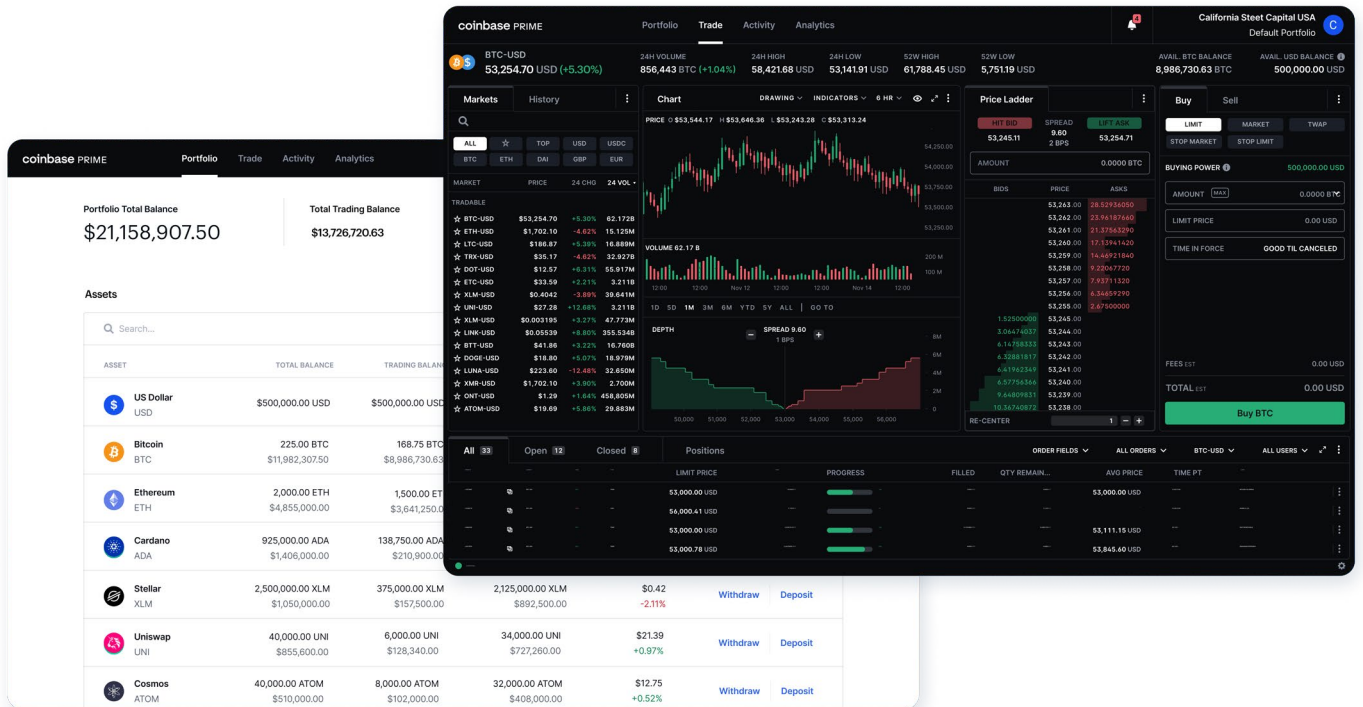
coinbase PRIME

Portfolio Trade Activity Analytics

Portfolio Total Balance
$21,158,907.50

Total Trading Balance
$13,726,720.63

Assets

Search...

| ASSET | TOTAL BALANCE | TRADING BALANCE | | | | |
|---|---|---|---|---|---|---|
| US Dollar USD | $500,000.00 USD | $500,000.00 USD | | | | |
| Bitcoin BTC | 225.00 BTC $11,982,307.50 | 168.75 BTC $8,986,730.63 | | | | |
| Ethereum ETH | 2,000.00 ETH $4,855,000.00 | 1,500.00 ETH $3,641,250.00 | | | | |
| Cardano ADA | 925,000.00 ADA $1,406,000.00 | 138,750.00 ADA $210,900.00 | | | | |
| Stellar XLM | 2,500,000.00 XLM $1,050,000.00 | 375,000.00 XLM $157,500.00 | 2,125,000.00 XLM $892,500.00 | $0.42 -2.11% | Withdraw | Deposit |
| Uniswap UNI | 40,000.00 UNI $855,600.00 | 6,000.00 UNI $128,340.00 | 34,000.00 UNI $727,260.00 | $21.39 +0.97% | Withdraw | Deposit |
| Cosmos ATOM | 40,000.00 ATOM $510,000.00 | 8,000.00 ATOM $102,000.00 | 32,000.00 ATOM $408,000.00 | $12.75 +0.52% | Withdraw | Deposit |

coinbase PRIME

Portfolio Trade Activity Analytics

4

California Steet Capital USA
Default Portfolio
C

BTC-USD
53,254.70 USD (+5.30%)

24H VOLUME 856,443 BTC (+1.04%)
24H HIGH 58,421.68 USD
24H LOW 53,141.91 USD
52W HIGH 61,788.45 USD
52W LOW 5,751.19 USD
AVAIL. BTC BALANCE 8,986,730.63 BTC
AVAIL. USD BALANCE 500,000.00 USD

Markets History

ALL ☆ TOP USD USDC
BTC ETH DAI GBP EUR

| MARKET | PRICE | 24 CHG | 24 VOL |
|---|---|---|---|
| TRADABLE | | | |
| BTC-USD | $53,254.70 | +5.30% | 62.172B |
| ETH-USD | $1,702.10 | -4.62% | 15.125M |
| LTC-USD | $186.87 | +5.39% | 16.889M |
| TRX-USD | $35.17 | -14.62% | 32.927B |
| DOT-USD | $12.57 | +6.31% | 55.917M |
| ETC-USD | $33.59 | +2.21% | 3.211B |
| XLM-USD | $0.4042 | -3.89% | 39.641M |
| UNI-USD | $27.28 | +12.68% | 3.211B |
| XLM-USD | $0.003195 | +3.27% | 47.773M |
| LINK-USD | $0.05539 | +8.80% | 355.534B |
| BTT-USD | $41.86 | +3.22% | 16.760B |
| DOGE-USD | $18.80 | +5.07% | 18.979M |
| LUNA-USD | $223.60 | -12.48% | 32.650M |
| XMR-USD | $1,702.10 | +3.90% | 2.700M |
| ONT-USD | $1.29 | +1.64% | 458.805M |
| ATOM-USD | $19.69 | +5.86% | 29.833M |

Chart DRAWING INDICATORS 6 HR

PRICE O $53,544.17 H $53,646.36 L $53,243.28 C $53,313.24

54,250.00 54,000.00 53,750.00 53,500.00 53,250.00

VOLUME 62.17 B
200 M 100 M
12:00 Nov 12 12:00 Nov 14 12:00

1D 5D 1M 3M 6M YTD 5Y ALL GO TO

DEPTH SPREAD 9.60 1 BPS
8M 6M 4M 2M 0
50,000 51,000 52,000 53,000 54,000 55,000 56,000

Price Ladder
HIT BID 53,245.11 SPREAD 9.60 2 BPS LIFT ASK 53,254.71
AMOUNT 0.0000 BTC

| BIDS | PRICE | ASKS |
|---|---|---|
| | 53,263.00 | 28.52936050 |
| | 53,262.00 | 23.96187660 |
| | 53,261.00 | 21.37563290 |
| | 53,260.00 | 17.13943420 |
| | 53,259.00 | 14.46921840 |
| | 53,258.00 | 9.22067720 |
| | 53,257.00 | 7.93711320 |
| | 53,256.00 | 6.34659290 |
| | 53,255.00 | 2.67500000 |
| 1.52500000 | 53,245.00 | |
| 3.06474037 | 53,244.00 | |
| 6.14758333 | 53,243.00 | |
| 6.32881817 | 53,242.00 | |
| 6.41962349 | 53,241.00 | |
| 6.57756366 | 53,240.00 | |
| 6.94809831 | 53,239.00 | |
| 10.36740872 | 53,238.00 | |

RE-CENTER 1

Buy Sell
LIMIT MARKET TWAP
STOP MARKET STOP LIMIT
BUYING POWER 500,000.00 USD
AMOUNT MAX 0.0000 BTC
LIMIT PRICE 0.00 USD
TIME IN FORCE GOOD TIL CANCELED
FEES EST 0.00 USD
TOTAL EST 0.00 USD
Buy BTC

All 33 Open 12 Closed 8 Positions
ORDER FIELDS ALL ORDERS BTC-USD ALL USERS

| LIMIT PRICE | PROGRESS | FILLED | QTY REMAIN... | AVG PRICE | TIME PT |
|---|---|---|---|---|---|
| 53,000.00 USD | | — | — | 53,000.00 USD | — |
| 56,000.41 USD | | — | — | | — |
| 53,000.00 USD | | — | — | 53,111.15 USD | — |
| 53,000.78 USD | | — | — | 53,845.60 USD | — |